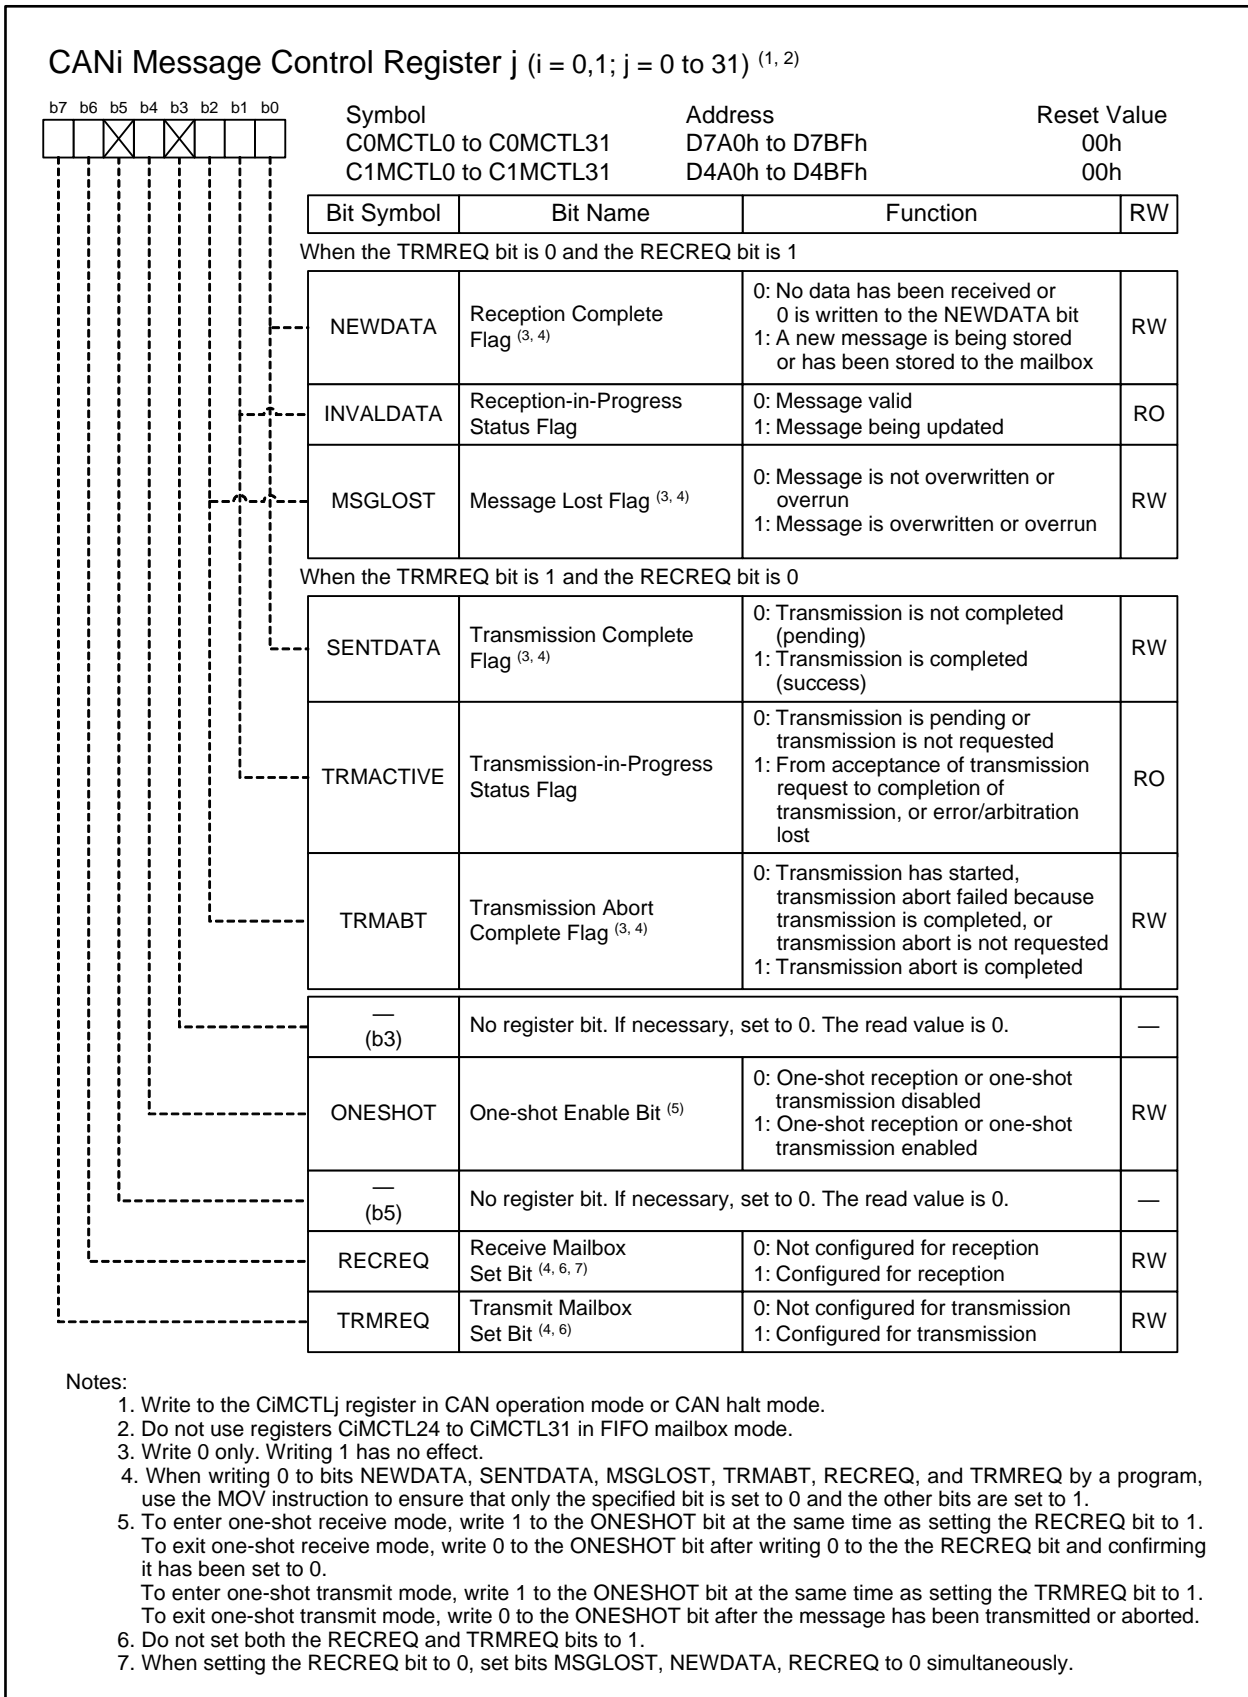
CANi Message Control Register j (i = 0,1; j = 0 to 31) $^{(1, 2)}$

b7 b6 b5 b4 b3 b2 b1 b0

| Symbol | Address | Reset Value |
|---|---|---|
| C0MCTL0 to C0MCTL31 | D7A0h to D7BFh | 00h |
| C1MCTL0 to C1MCTL31 | D4A0h to D4BFh | 00h |

| Bit Symbol | Bit Name | Function | RW |
|---|---|---|---|
| When the TRMREQ bit is 0 and the RECREQ bit is 1 | | | |
| NEWDATA | Reception Complete Flag $^{(3, 4)}$ | 0: No data has been received or 0 is written to the NEWDATA bit 1: A new message is being stored or has been stored to the mailbox | RW |
| INVALDATA | Reception-in-Progress Status Flag | 0: Message valid 1: Message being updated | RO |
| MSGLOST | Message Lost Flag $^{(3, 4)}$ | 0: Message is not overwritten or overrun 1: Message is overwritten or overrun | RW |
| When the TRMREQ bit is 1 and the RECREQ bit is 0 | | | |
| SENTDATA | Transmission Complete Flag $^{(3, 4)}$ | 0: Transmission is not completed (pending) 1: Transmission is completed (success) | RW |
| TRMACTIVE | Transmission-in-Progress Status Flag | 0: Transmission is pending or transmission is not requested 1: From acceptance of transmission request to completion of transmission, or error/arbitration lost | RO |
| TRMABT | Transmission Abort Complete Flag $^{(3, 4)}$ | 0: Transmission has started, transmission abort failed because transmission is completed, or transmission abort is not requested 1: Transmission abort is completed | RW |
| — (b3) | No register bit. If necessary, set to 0. The read value is 0. | | — |
| ONESHOT | One-shot Enable Bit $^{(5)}$ | 0: One-shot reception or one-shot transmission disabled 1: One-shot reception or one-shot transmission enabled | RW |
| — (b5) | No register bit. If necessary, set to 0. The read value is 0. | | — |
| RECREQ | Receive Mailbox Set Bit $^{(4, 6, 7)}$ | 0: Not configured for reception 1: Configured for reception | RW |
| TRMREQ | Transmit Mailbox Set Bit $^{(4, 6)}$ | 0: Not configured for transmission 1: Configured for transmission | RW |

Notes:
1. Write to the CiMCTLj register in CAN operation mode or CAN halt mode.
2. Do not use registers CiMCTL24 to CiMCTL31 in FIFO mailbox mode.
3. Write 0 only. Writing 1 has no effect.
4. When writing 0 to bits NEWDATA, SENTDATA, MSGLOST, TRMABT, RECREQ, and TRMREQ by a program, use the MOV instruction to ensure that only the specified bit is set to 0 and the other bits are set to 1.
5. To enter one-shot receive mode, write 1 to the ONESHOT bit at the same time as setting the RECREQ bit to 1. To exit one-shot receive mode, write 0 to the ONESHOT bit after writing 0 to the the RECREQ bit and confirming it has been set to 0.
To enter one-shot transmit mode, write 1 to the ONESHOT bit at the same time as setting the TRMREQ bit to 1. To exit one-shot transmit mode, write 0 to the ONESHOT bit after the message has been transmitted or aborted.
6. Do not set both the RECREQ and TRMREQ bits to 1.
7. When setting the RECREQ bit to 0, set bits MSGLOST, NEWDATA, RECREQ to 0 simultaneously.